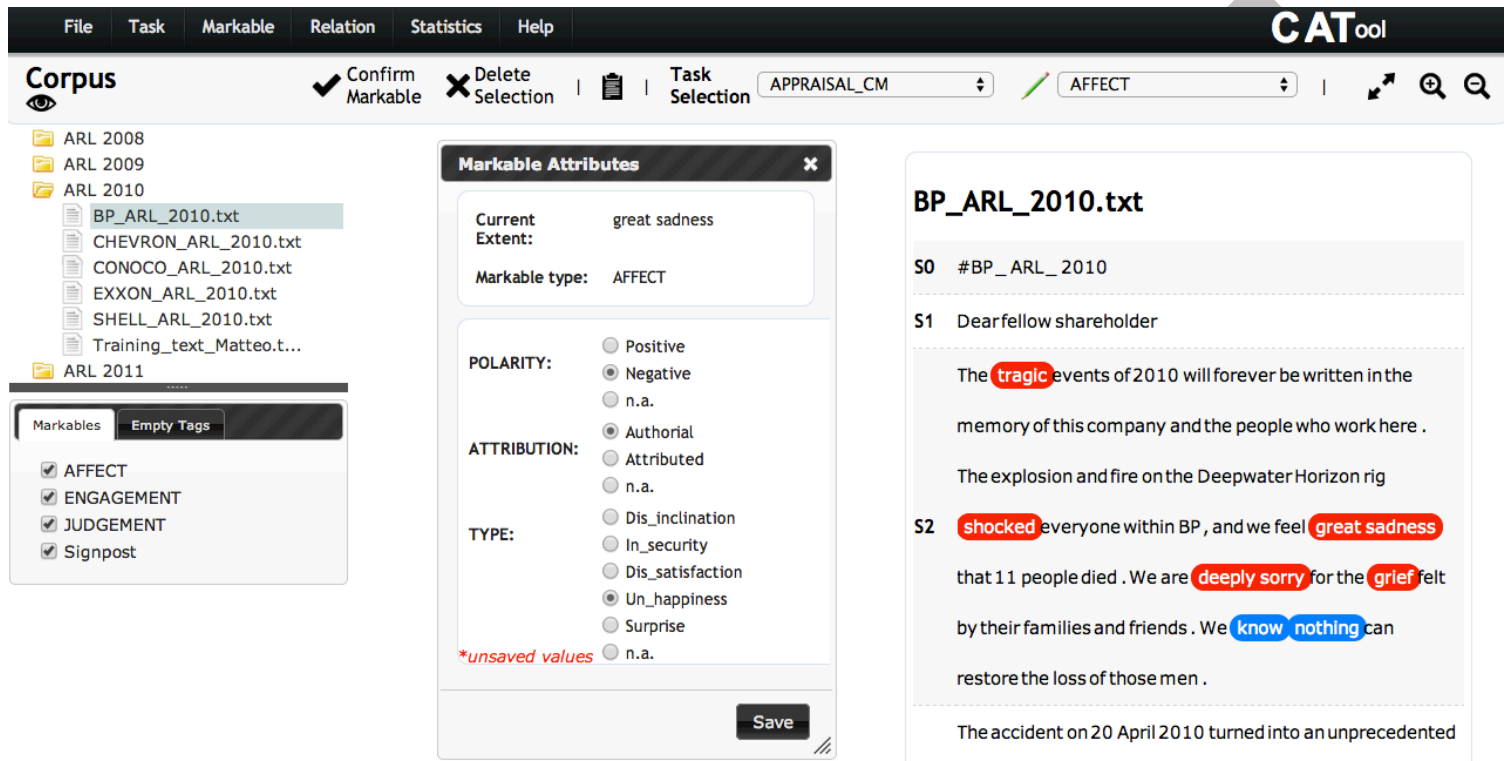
File Task Markable Relation Statistics Help

CATool

Corpus

Confirm Markable

Delete Selection

Task Selection

APPRAISAL_CM

AFFECT

ARL 2008
ARL 2009
ARL 2010
BP_ARL_2010.txt
CHEVRON_ARL_2010.txt
CONOCO_ARL_2010.txt
EXXON_ARL_2010.txt
SHELL_ARL_2010.txt
Training_text_Matteo.t...
ARL 2011

Markables | Empty Tags

AFFECT
ENGAGEMENT
JUDGEMENT
Signpost

Markable Attributes

Current Extent: great sadness

Markable type: AFFECT

POLARITY:
Positive
Negative
n.a.

ATTRIBUTION:
Authorial
Attributed
n.a.

TYPE:
Dis_inclination
In_security
Dis_satisfaction
Un_happiness
Surprise
n.a.

*unsaved values

Save

BP_ARL_2010.txt

S0 #BP_ ARL_ 2010

S1 Dear fellow shareholder

The tragic events of 2010 will forever be written in the memory of this company and the people who work here . The explosion and fire on the Deepwater Horizon rig

S2 shocked everyone within BP , and we feel great sadness that 11 people died . We are deeply sorry for the grief felt by their families and friends . We know nothing can restore the loss of those men .

The accident on 20 April 2010 turned into an unprecedented